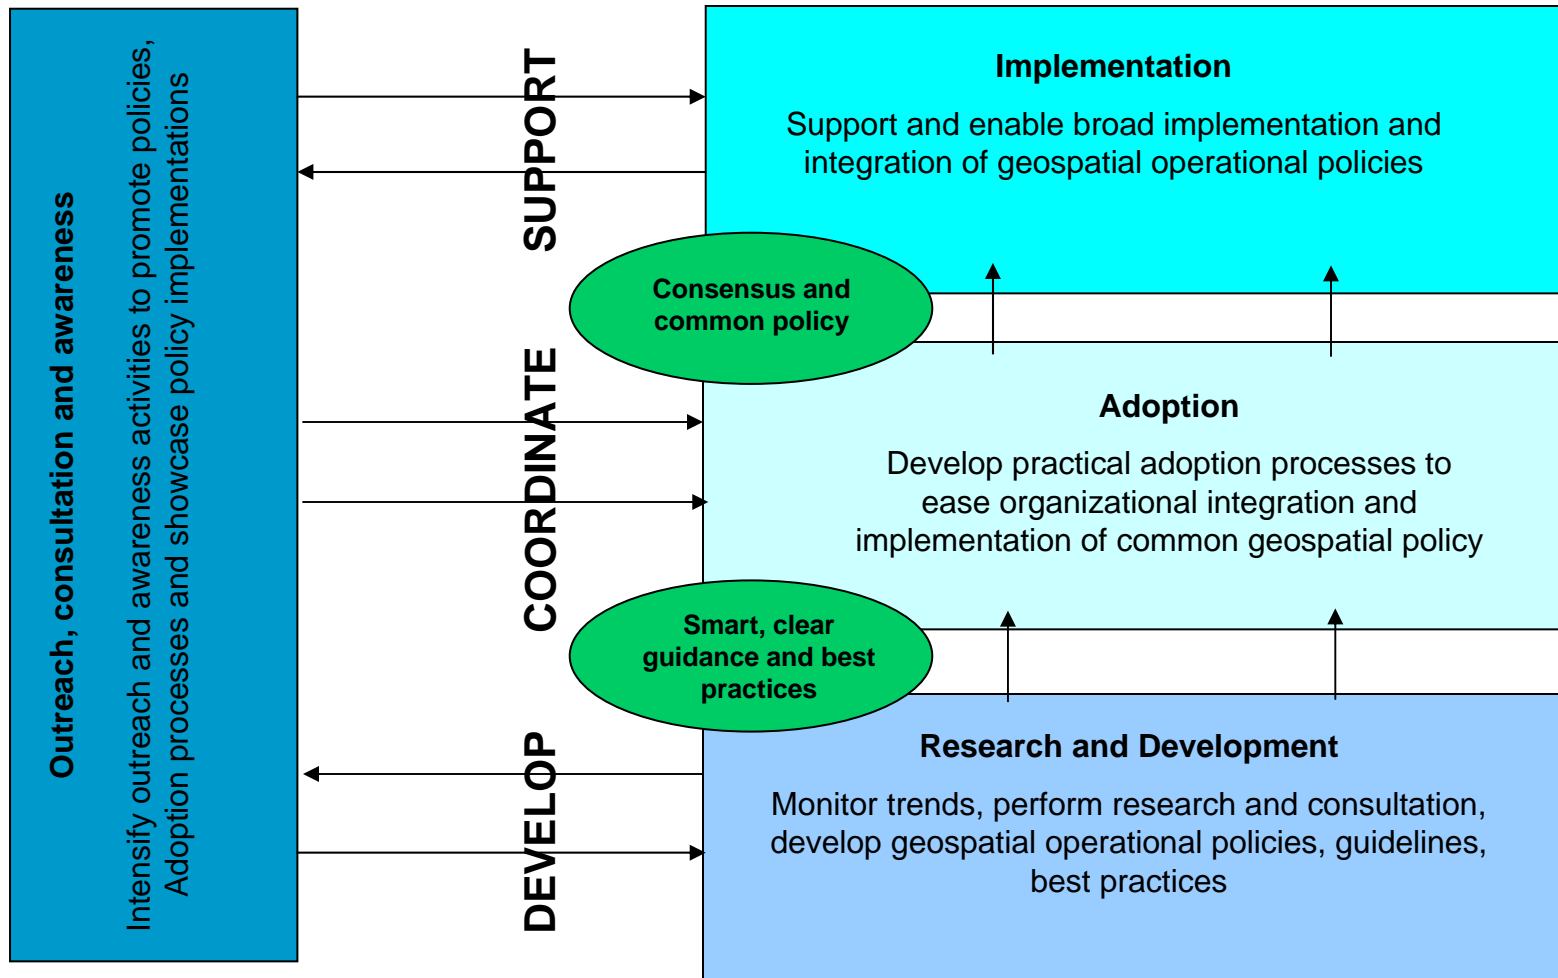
Outreach, consultation and awareness

Intensify outreach and awareness activities to promote policies, Adoption processes and showcase policy implementations

SUPPORT

COORDINATE

DEVELOP

Implementation

Support and enable broad implementation and integration of geospatial operational policies

Consensus and common policy

Adoption

Develop practical adoption processes to ease organizational integration and implementation of common geospatial policy

Smart, clear guidance and best practices

Research and Development

Monitor trends, perform research and consultation, develop geospatial operational policies, guidelines, best practices